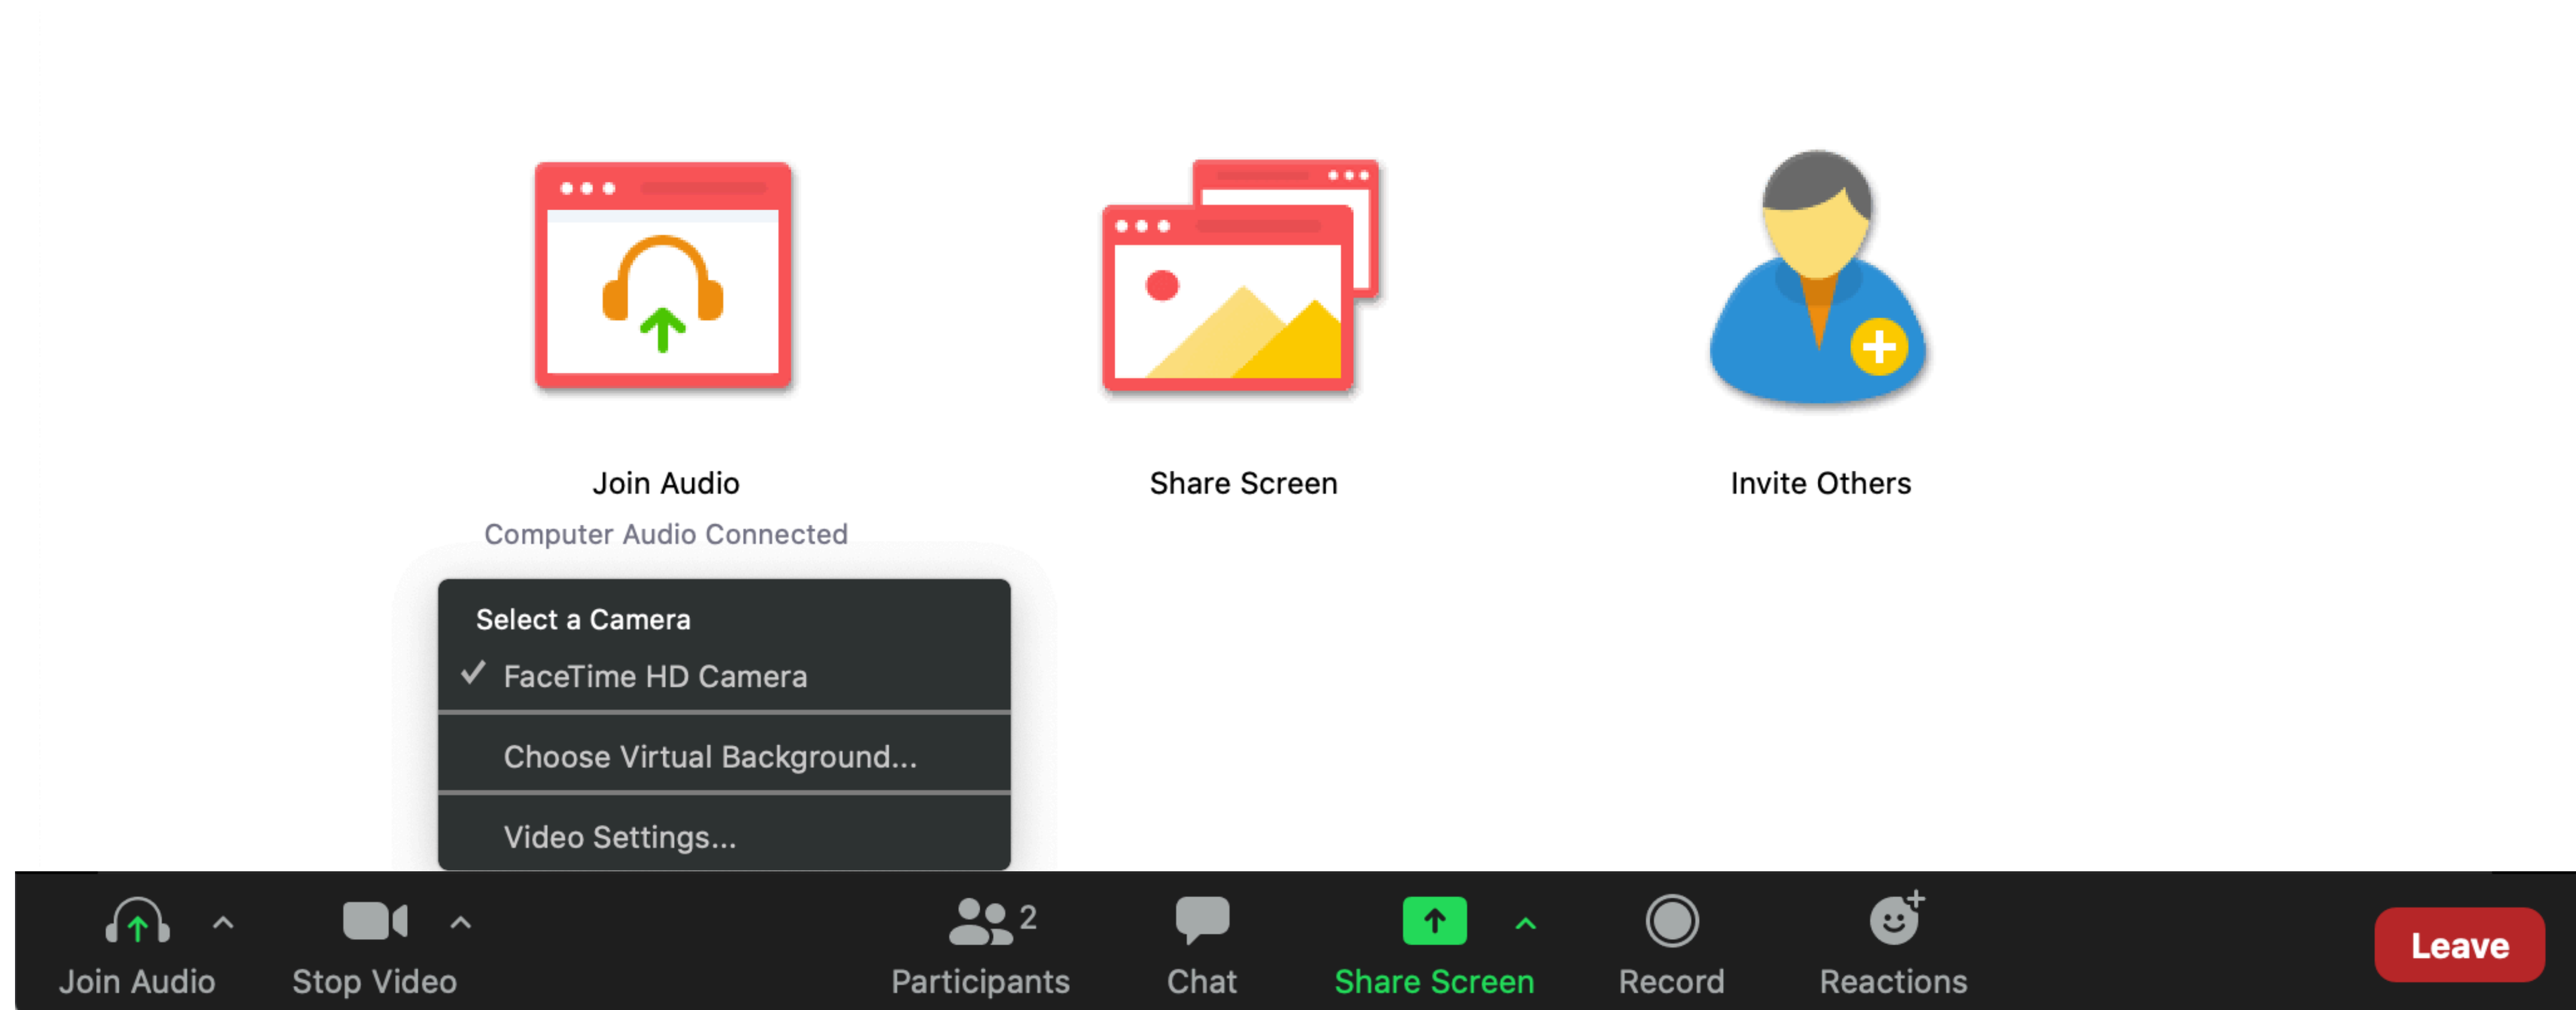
Join Audio
Computer Audio Connected

Share Screen

Invite Others

Select a Camera
✓ FaceTime HD Camera
Choose Virtual Background...
Video Settings...

Join Audio
Stop Video
2
Participants
Chat
Share Screen
Record
Reactions
Leave